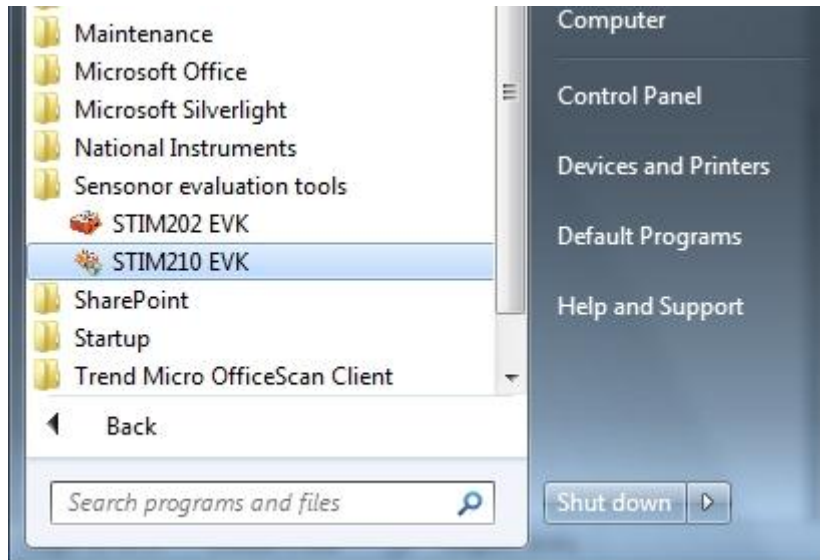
Maintenance
Microsoft Office
Microsoft Silverlight
National Instruments
Sensonor evaluation tools
STIM202 EVK
STIM210 EVK
SharePoint
Startup
Trend Micro OfficeScan Client
Back
Search programs and files

Computer
Control Panel
Devices and Printers
Default Programs
Help and Support
Shut down